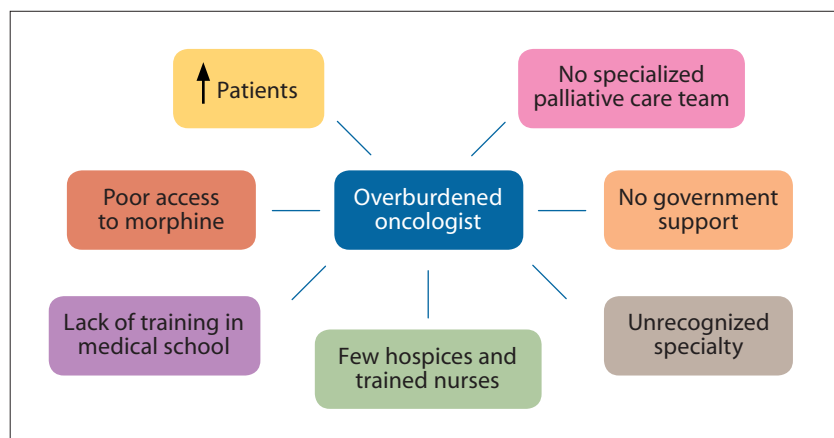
↑ Patients

No specialized palliative care team

Poor access to morphine

Overburdened oncologist

No government support

Lack of training in medical school

Few hospices and trained nurses

Unrecognized specialty